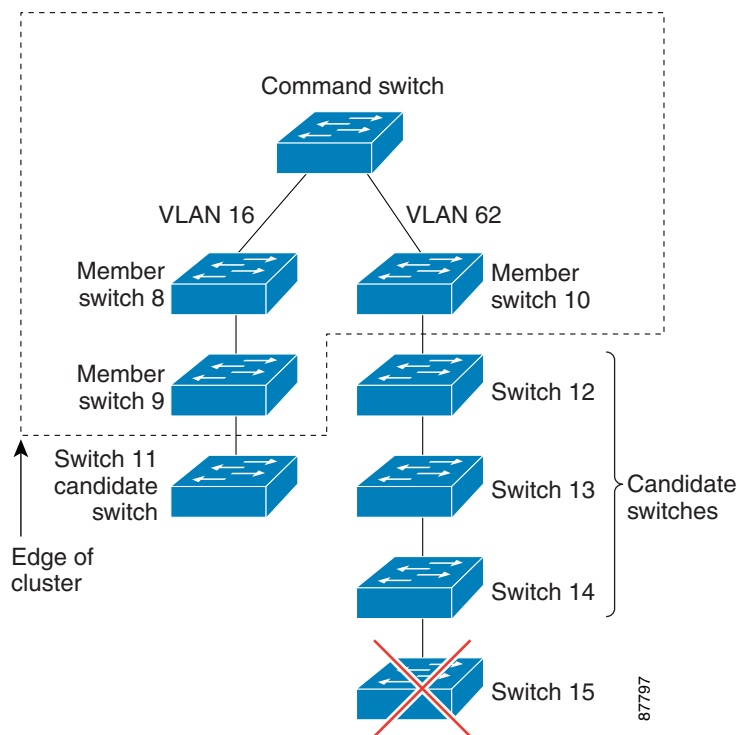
Command switch

VLAN 16

VLAN 62

Member switch 8

Member switch 10

Member switch 9

Switch 12

Switch 11 candidate switch

Switch 13

Candidate switches

Edge of cluster

Switch 14

Switch 15

87797